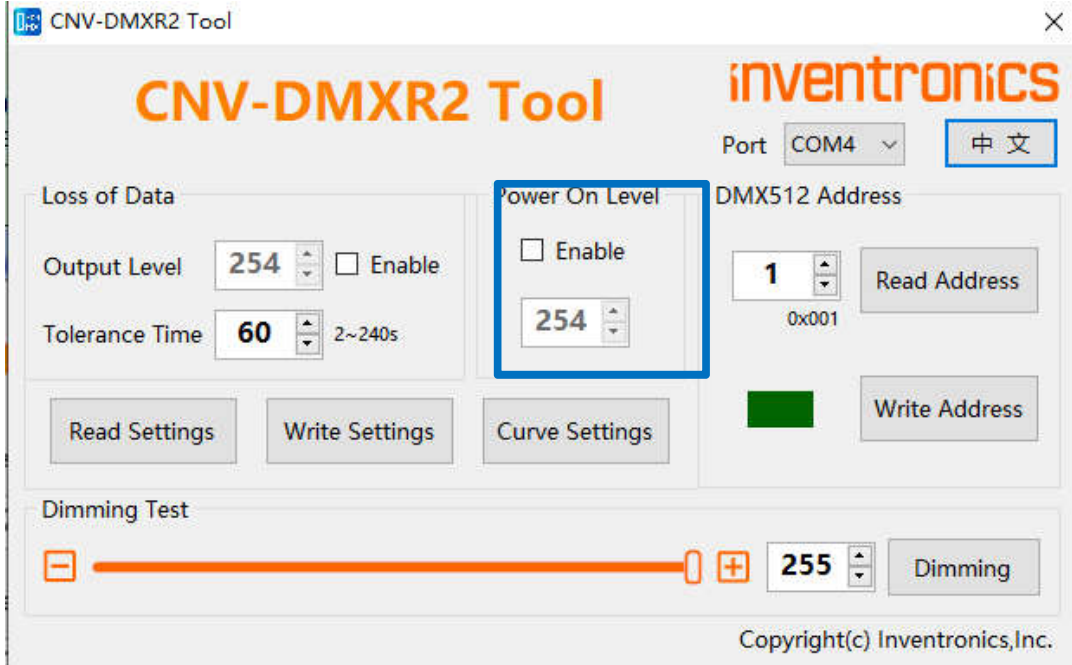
CNV-DMXR2 Tool

CNV-DMXR2 Tool

inventronics

Port COM4

中 文

Loss of Data

Output Level 254 Enable

Tolerance Time 60 2~240s

Power On Level

Enable

254

DMX512 Address

1

0x001

Read Address

Write Address

Read Settings

Write Settings

Curve Settings

Dimming Test

255

Dimming

Copyright(c) Inventronics,Inc.